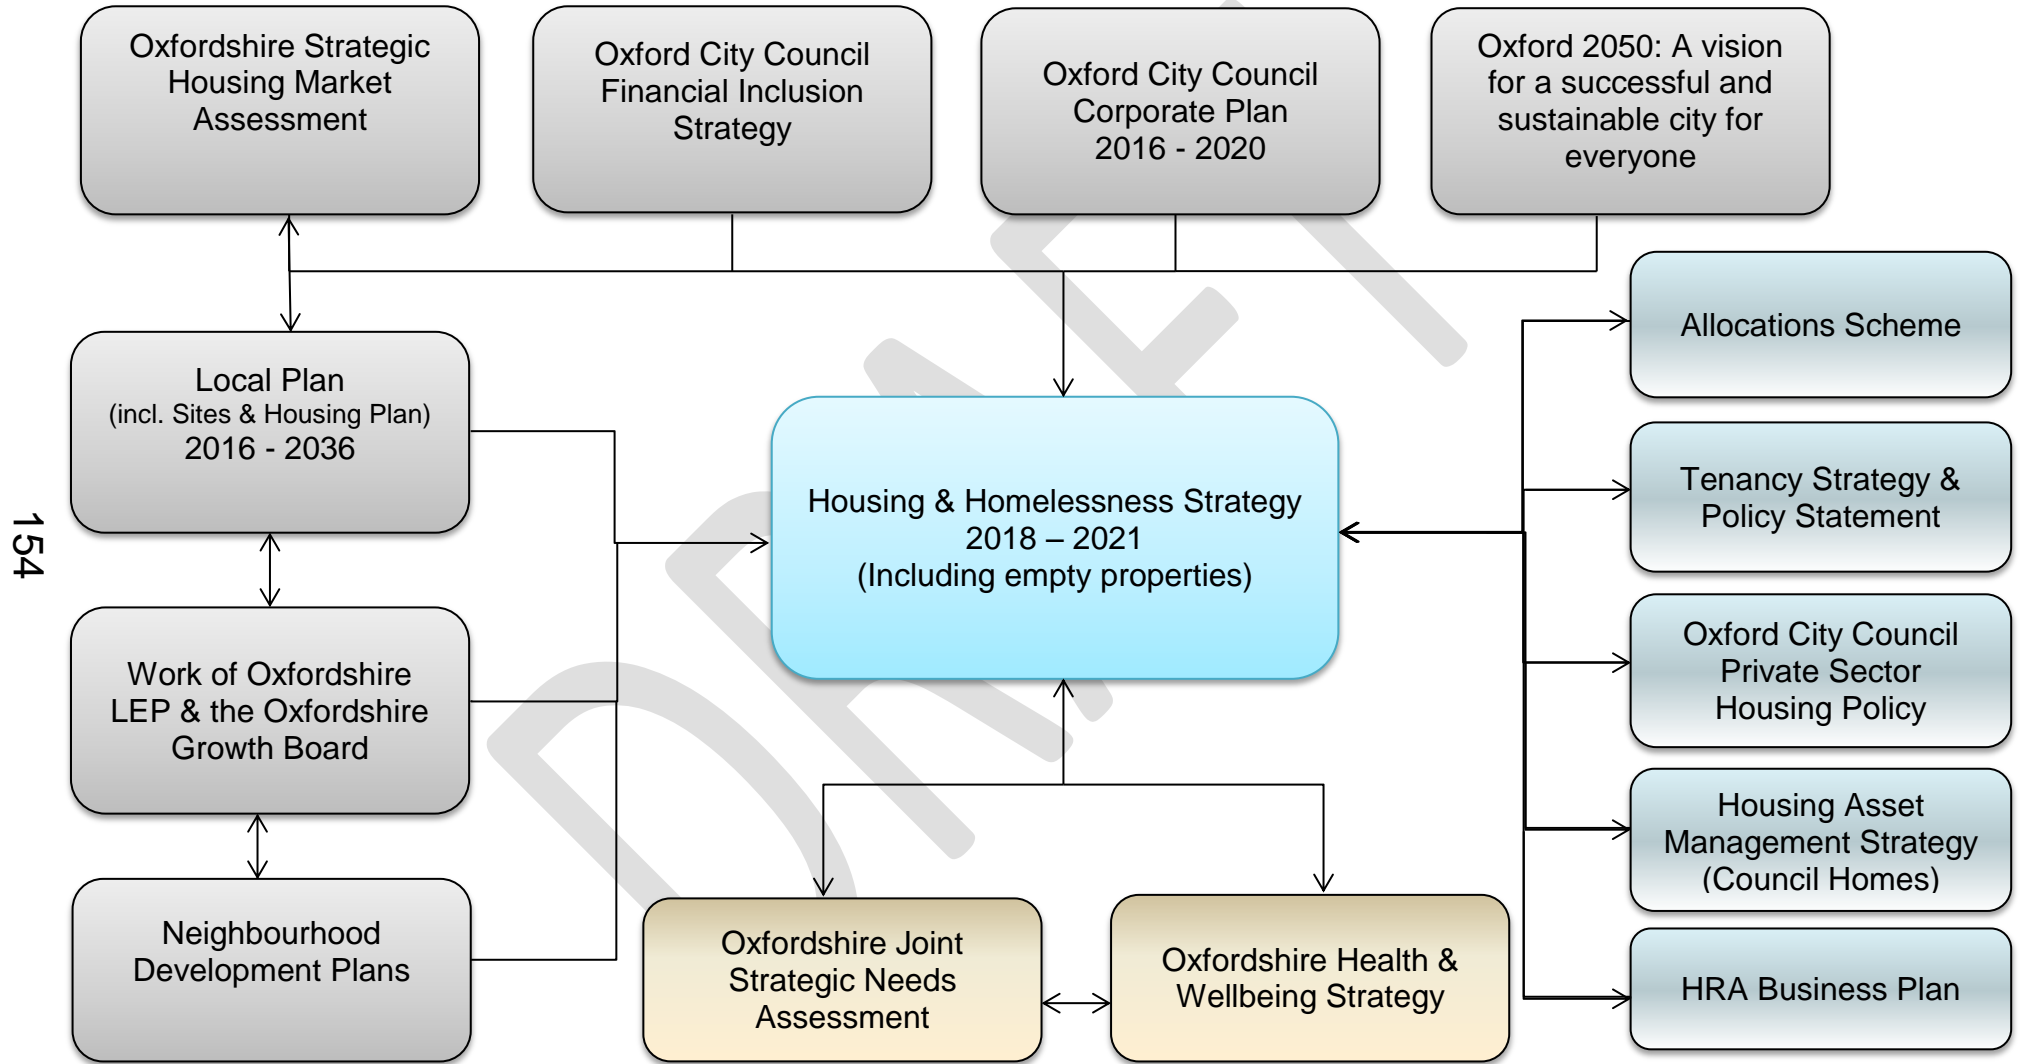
Oxfordshire Strategic Housing Market Assessment

Oxford City Council Financial Inclusion Strategy

Oxford City Council Corporate Plan 2016 - 2020

Oxford 2050: A vision for a successful and sustainable city for everyone

Allocations Scheme

Local Plan
(incl. Sites & Housing Plan)
2016 - 2036

Housing & Homelessness Strategy
2018 – 2021
(Including empty properties)

Tenancy Strategy & Policy Statement

154

Work of Oxfordshire LEP & the Oxfordshire Growth Board

Oxford City Council Private Sector Housing Policy

Housing Asset Management Strategy (Council Homes)

Neighbourhood Development Plans

Oxfordshire Joint Strategic Needs Assessment

Oxfordshire Health & Wellbeing Strategy

HRA Business Plan

DRAFT